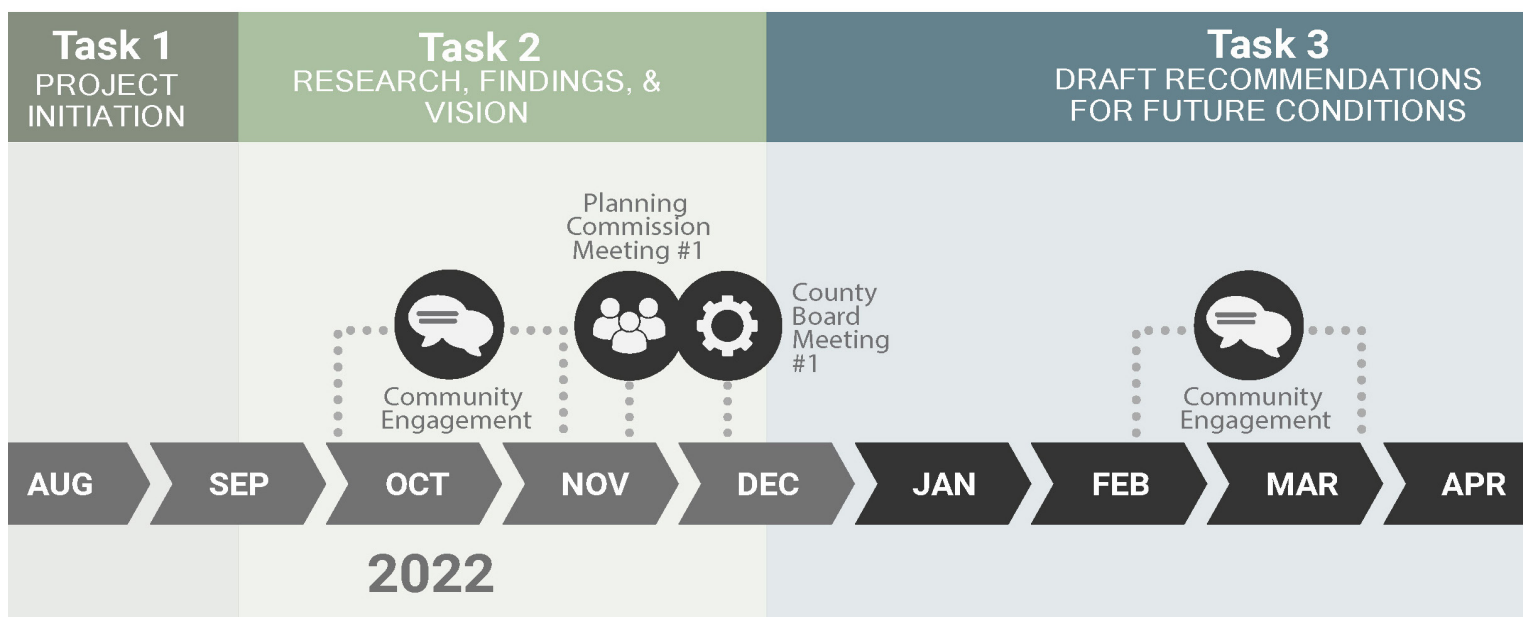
Task 1
PROJECT INITIATION

Task 2
RESEARCH, FINDINGS, & VISION

Task 3
DRAFT RECOMMENDATIONS FOR FUTURE CONDITIONS

Planning Commission Meeting #1

County Board Meeting #1

Community Engagement

Community Engagement

AUG SEP OCT NOV DEC JAN FEB MAR APR

2022